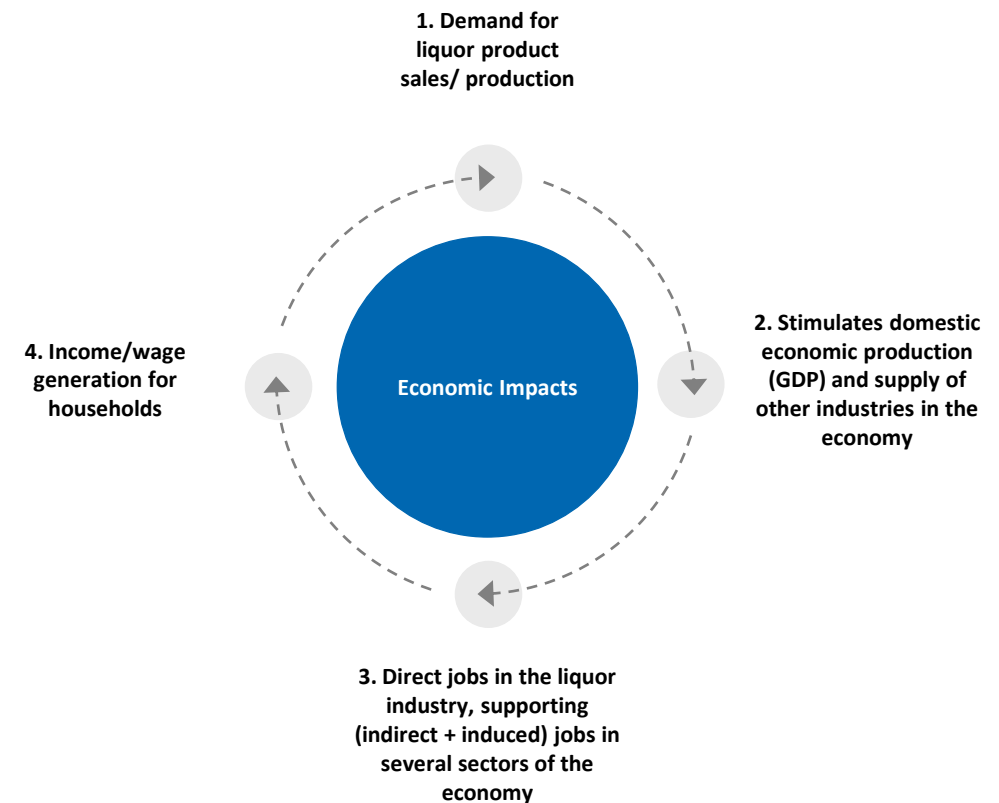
1. Demand for liquor product sales/ production

4. Income/wage generation for households

Economic Impacts

2. Stimulates domestic economic production (GDP) and supply of other industries in the economy

3. Direct jobs in the liquor industry, supporting (indirect + induced) jobs in several sectors of the economy